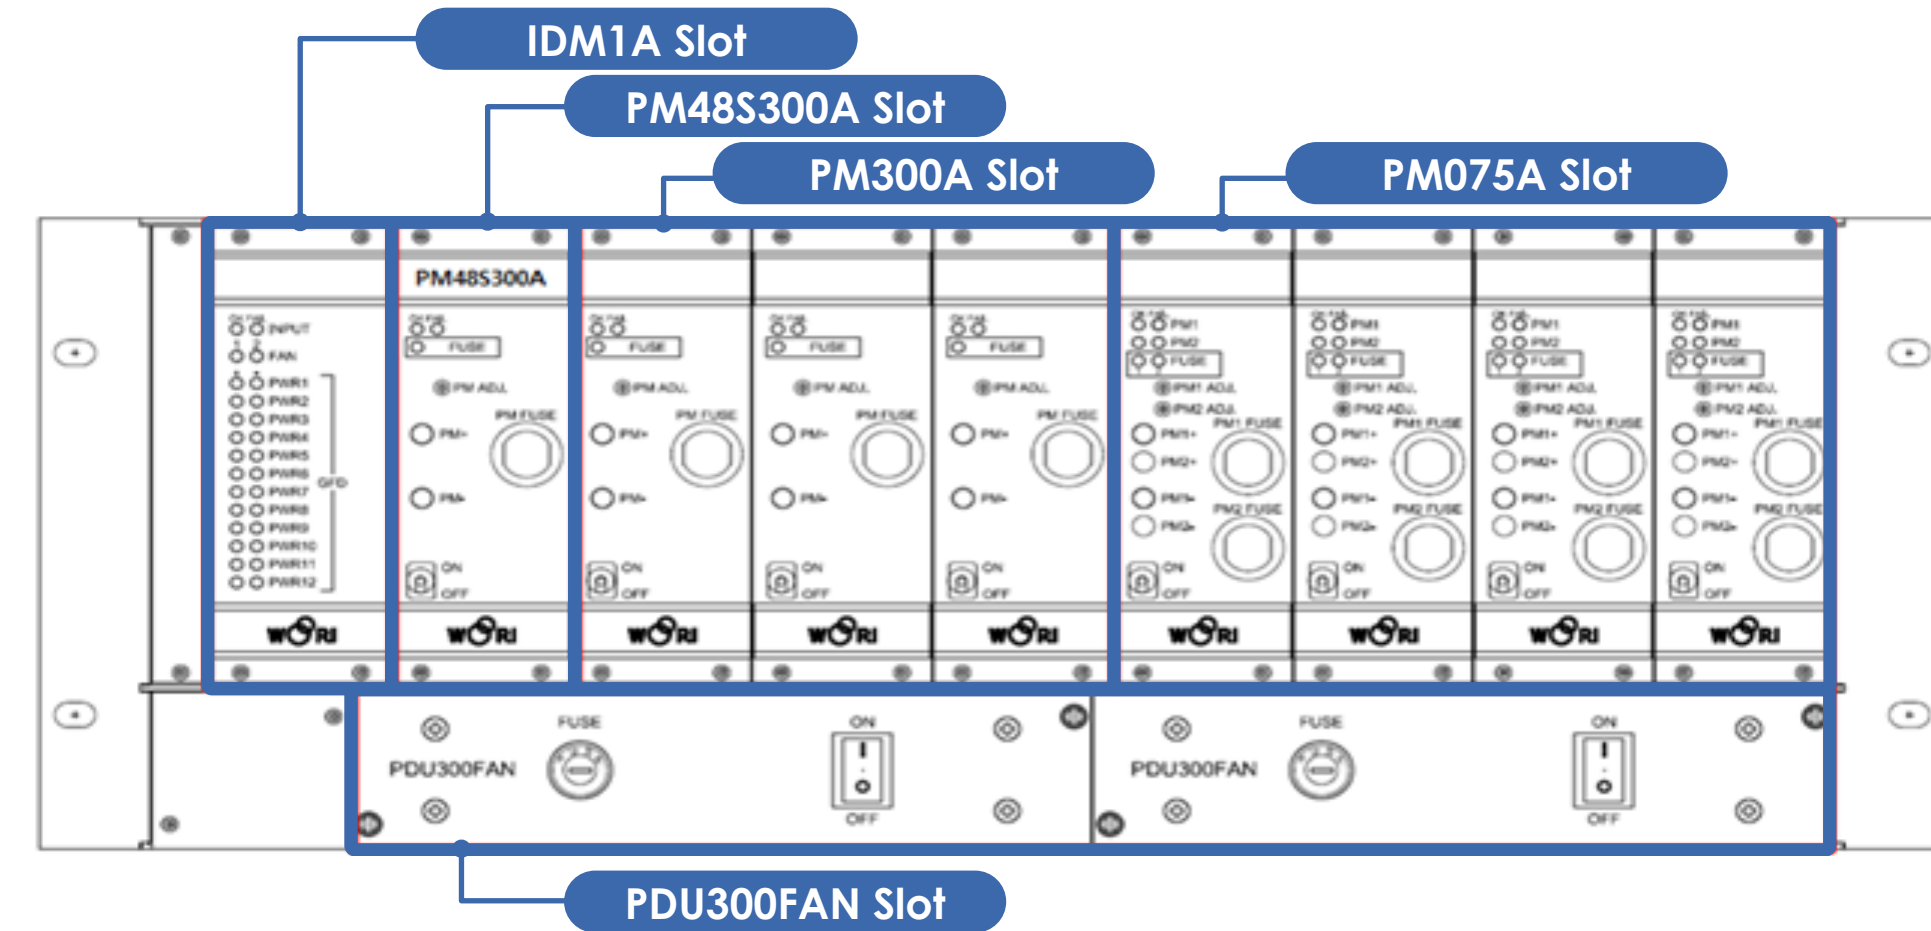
IDM1A Slot

PM48S300A Slot

PM300A Slot

PM075A Slot

PM48S300A

INPUT
FAN
PWR1
PWR2
PWR3
PWR4
PWR5
PWR6
PWR7
PWR8
PWR9
PWR10
PWR11
PWR12
GFD

FUSE
PM ADJ.
PM FUSE
PM+
PM-
ON
OFF

FUSE
PM ADJ.
PM FUSE
PM+
PM-
ON
OFF

FUSE
PM ADJ.
PM FUSE
PM+
PM-
ON
OFF

FUSE
PM ADJ.
PM FUSE
PM+
PM-
ON
OFF

PM1
PM2
FUSE
PM1 ADJ.
PM2 ADJ.
PM1 FUSE
PM1+
PM2+
PM1-
PM2-
PM2 FUSE
ON
OFF

PM1
PM2
FUSE
PM1 ADJ.
PM2 ADJ.
PM1 FUSE
PM1+
PM2+
PM1-
PM2-
PM2 FUSE
ON
OFF

PM1
PM2
FUSE
PM1 ADJ.
PM2 ADJ.
PM1 FUSE
PM1+
PM2+
PM1-
PM2-
PM2 FUSE
ON
OFF

PM1
PM2
FUSE
PM1 ADJ.
PM2 ADJ.
PM1 FUSE
PM1+
PM2+
PM1-
PM2-
PM2 FUSE
ON
OFF

WORI WORI WORI WORI WORI WORI WORI WORI WORI

FUSE
PDU300FAN
ON
OFF

FUSE
PDU300FAN
ON
OFF

PDU300FAN Slot